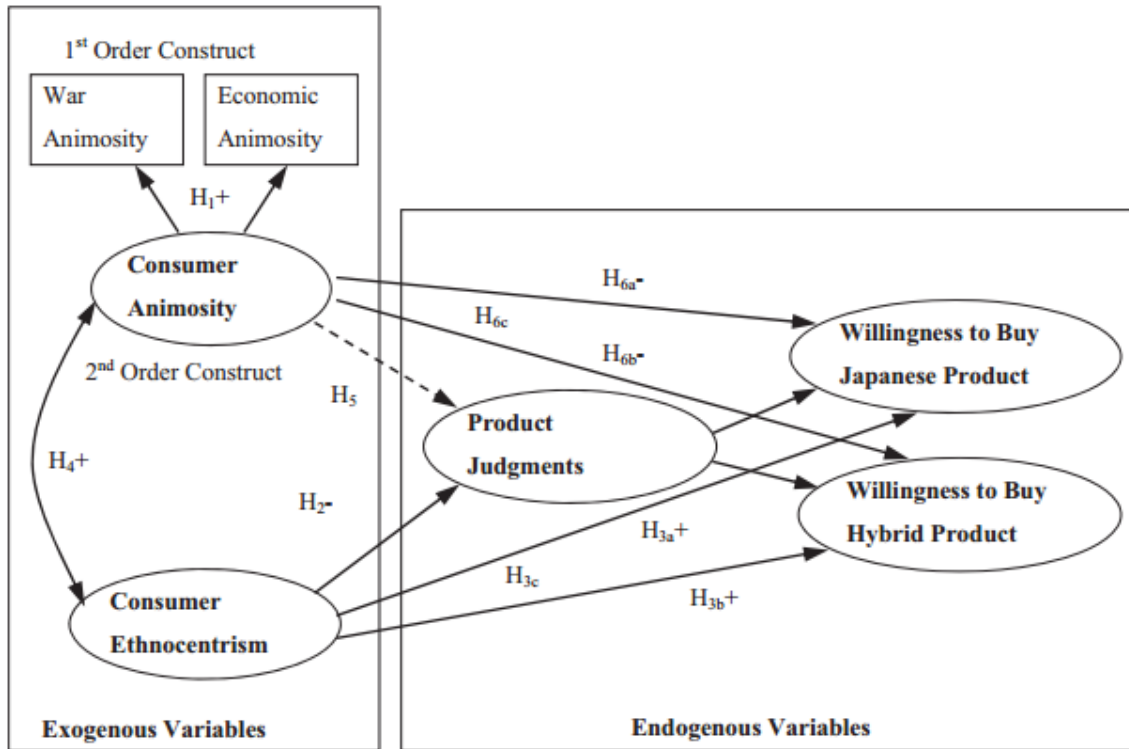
1$^{st}$ Order Construct

War Animosity

Economic Animosity

$H_1$+

Consumer Animosity

2$^{nd}$ Order Construct

$H_{6a}$-

$H_{6c}$

$H_{6b}$-

Willingness to Buy Japanese Product

$H_5$

Product Judgments

$H_4$+

$H_2$-

Willingness to Buy Hybrid Product

$H_{3a}$+

$H_{3c}$

$H_{3b}$+

Consumer Ethnocentrism

Exogenous Variables

Endogenous Variables